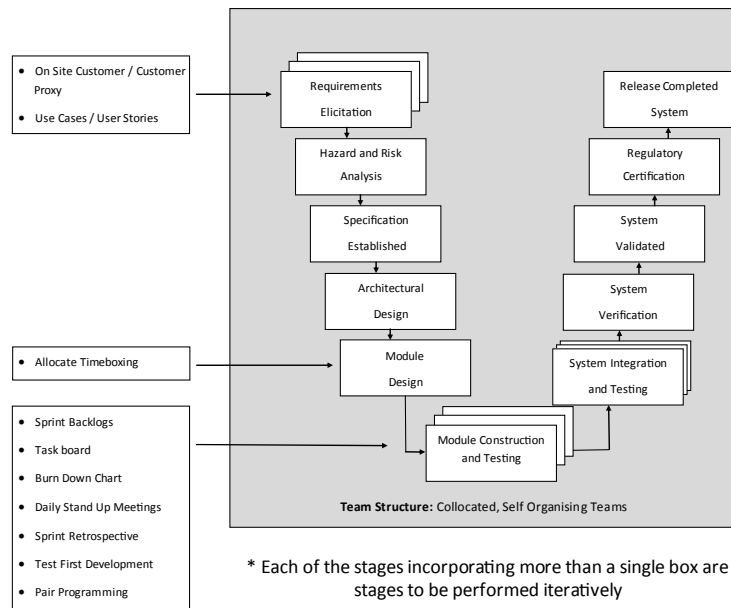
- On Site Customer / Customer Proxy
- Use Cases / User Stories

Requirements Elicitation

Hazard and Risk Analysis

Specification Established

Architectural Design

Module Design

Module Construction and Testing

System Integration and Testing

System Verification

System Validated

Regulatory Certification

Release Completed System

- Allocate Timeboxing

- Sprint Backlogs
- Task board
- Burn Down Chart
- Daily Stand Up Meetings
- Sprint Retrospective
- Test First Development
- Pair Programming

**Team Structure:** Collocated, Self Organising Teams

\* Each of the stages incorporating more than a single box are stages to be performed iteratively